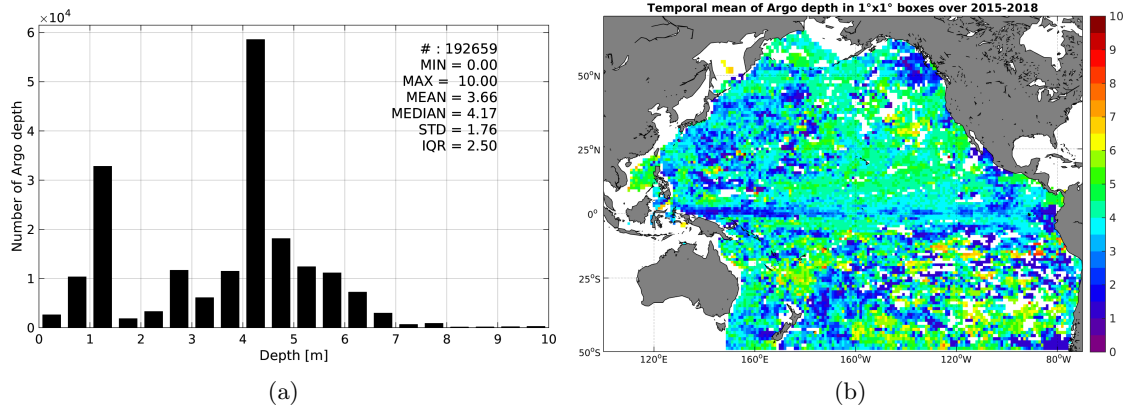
$\times10^4$

6
5
4
3
2
1
0

Number of Argo depth

# : 192659
MIN = 0.00
MAX = 10.00
MEAN = 3.66
MEDIAN = 4.17
STD = 1.76
IQR = 2.50

0 1 2 3 4 5 6 7 8 9 10

Depth [m]

(a)

Temporal mean of Argo depth in 1°x1° boxes over 2015-2018

50°N
25°N
0°
25°S
50°S

120°E 160°E 160°W 120°W 80°W

10
9
8
7
6
5
4
3
2
1
0

(b)